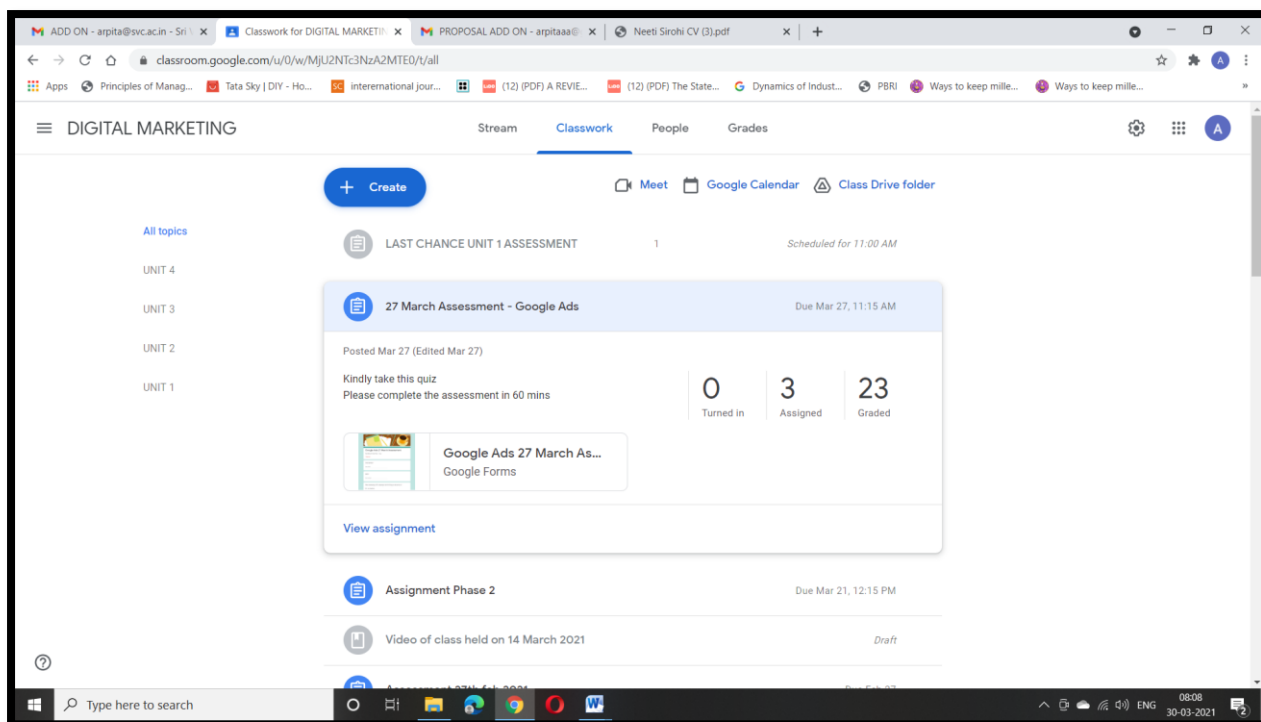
ADD ON - arpita@svc.ac.in - Sri ✕ Classwork for DIGITAL MARKETIN ✕ PROPOSAL ADD ON - arpitaaa@ ✕ Neeti Sirohi CV (3).pdf ✕ +

classroom.google.com/u/0/w/MjU2NTc3NzA2MTE0/t/all

Apps Principles of Manag... Tata Sky | DIY - Ho... interernational jour... (12) (PDF) A REVIE... (12) (PDF) The State... Dynamics of Indust... PBRI Ways to keep mille... Ways to keep mille...

DIGITAL MARKETING

Stream Classwork People Grades

A

Create

Meet Google Calendar Class Drive folder

All topics

UNIT 4

UNIT 3

UNIT 2

UNIT 1

LAST CHANCE UNIT 1 ASSESSMENT 1 Scheduled for 11:00 AM

27 March Assessment - Google Ads Due Mar 27, 11:15 AM

Posted Mar 27 (Edited Mar 27)

Kindly take this quiz
Please complete the assessment in 60 mins

| 0 | 3 | 23 |
|---|---|---|
| Turned in | Assigned | Graded |

Google Ads 27 March As...
Google Forms

View assignment

Assignment Phase 2 Due Mar 21, 12:15 PM

Video of class held on 14 March 2021 Draft

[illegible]

Type here to search

ENG 08:08 30-03-2021

2